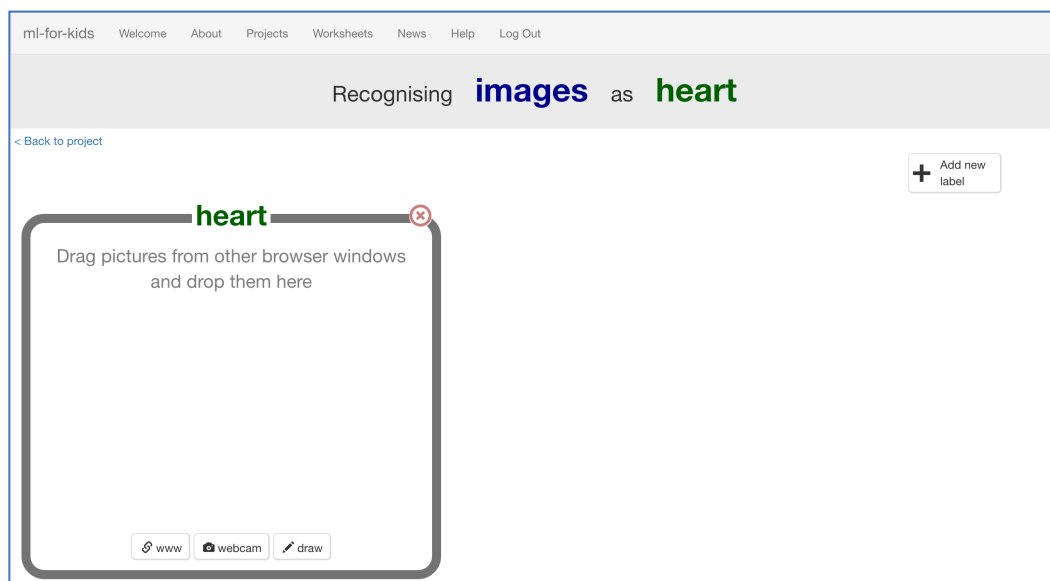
ml-for-kids Welcome About Projects Worksheets News Help Log Out

Recognising images as heart

< Back to project

Add new label

heart

Drag pictures from other browser windows and drop them here

www webcam draw